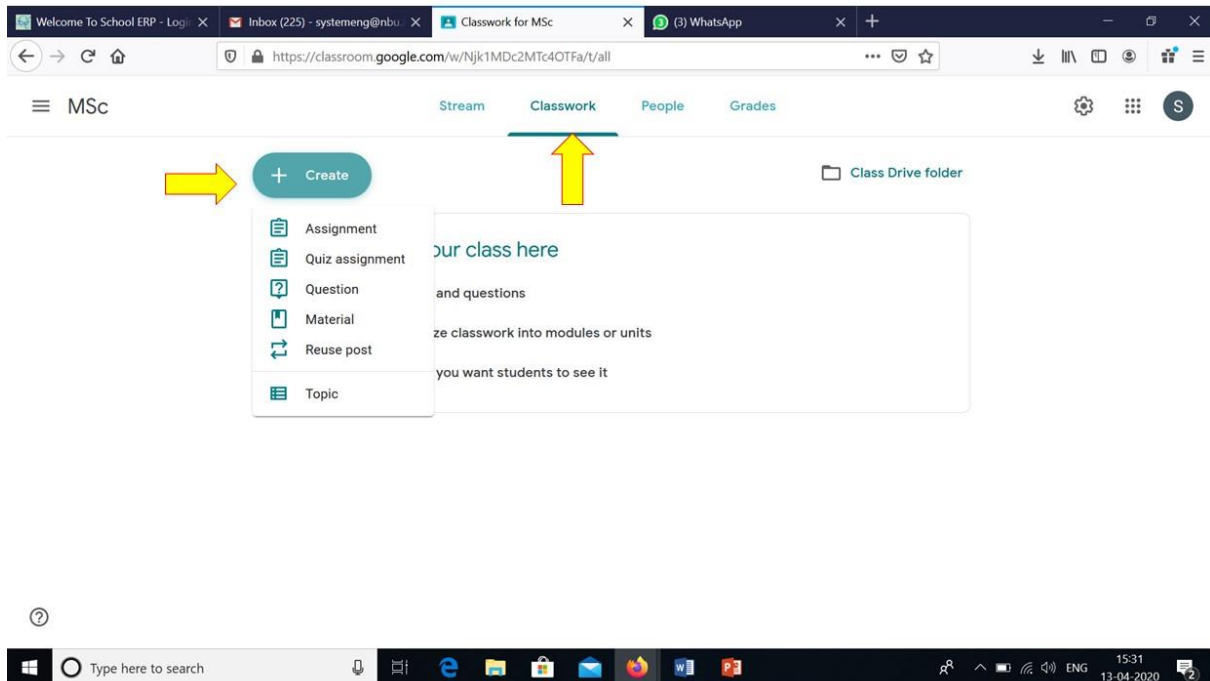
Welcome To School ERP - Logi
Inbox (225) - systemeng@nbu
Classwork for MSc
(3) WhatsApp

https://classroom.google.com/w/Njk1MDc2MTc4OTFa/t/all

MSc
Stream
Classwork
People
Grades

S

+ Create

Class Drive folder

Assignment
Quiz assignment
Question
Material
Reuse post
Topic

our class here
and questions
ze classwork into modules or units
you want students to see it

Type here to search

ENG
15:31
13-04-2020
2